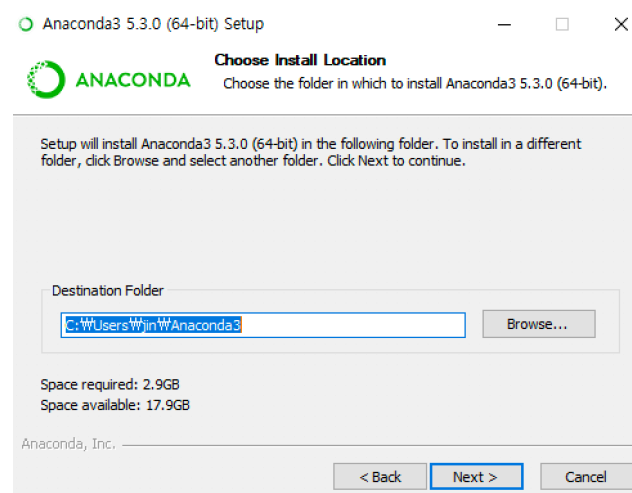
Anaconda3 5.3.0 (64-bit) Setup

ANACONDA

Choose Install Location

Choose the folder in which to install Anaconda3 5.3.0 (64-bit).

Setup will install Anaconda3 5.3.0 (64-bit) in the following folder. To install in a different folder, click Browse and select another folder. Click Next to continue.

Destination Folder

C:₩Users₩jin₩Anaconda3

Browse...

Space required: 2.9GB
Space available: 17.9GB

Anaconda, Inc.

< Back

Next >

Cancel